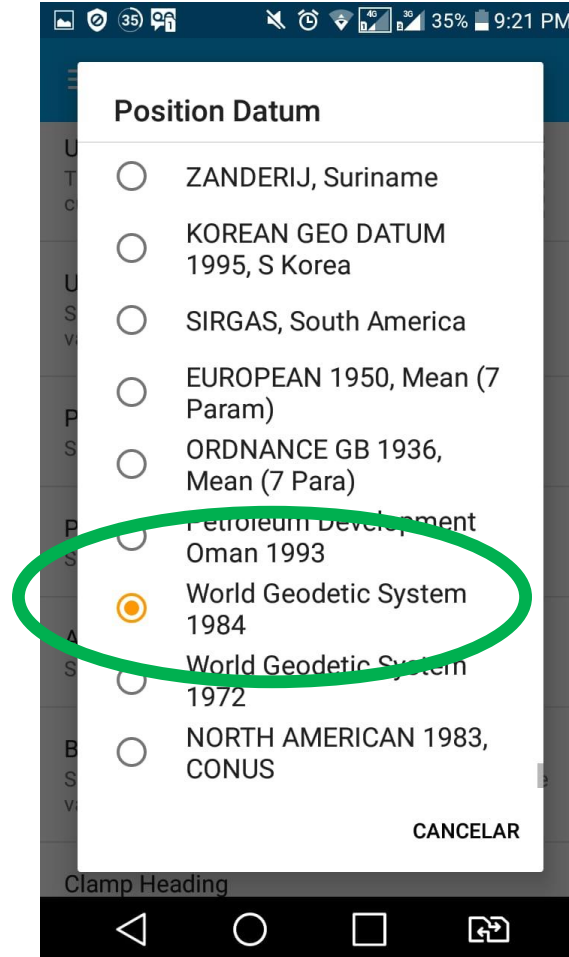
35 4G 3G 35% 9:21 PM

Position Datum

ZANDERIJ, Suriname

KOREAN GEO DATUM 1995, S Korea

SIRGAS, South America

EUROPEAN 1950, Mean (7 Param)

ORDNANCE GB 1936, Mean (7 Para)

Petroleum Development Oman 1993

World Geodetic System 1984

World Geodetic System 1972

NORTH AMERICAN 1983, CONUS

CANCELAR

Clamp Heading